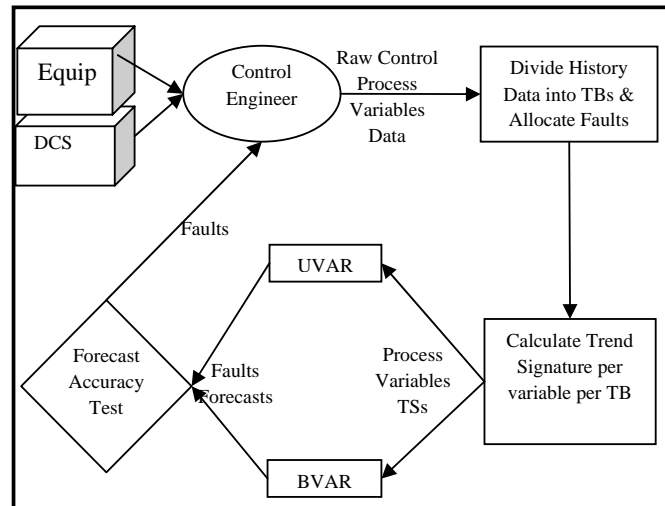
Equip

DCS

Control Engineer

Raw Control Process Variables Data

Divide History Data into TBs & Allocate Faults

Faults

UVAR

Calculate Trend Signature per variable per TB

Forecast Accuracy Test

Faults Forecasts

Process Variables TSs

BVAR